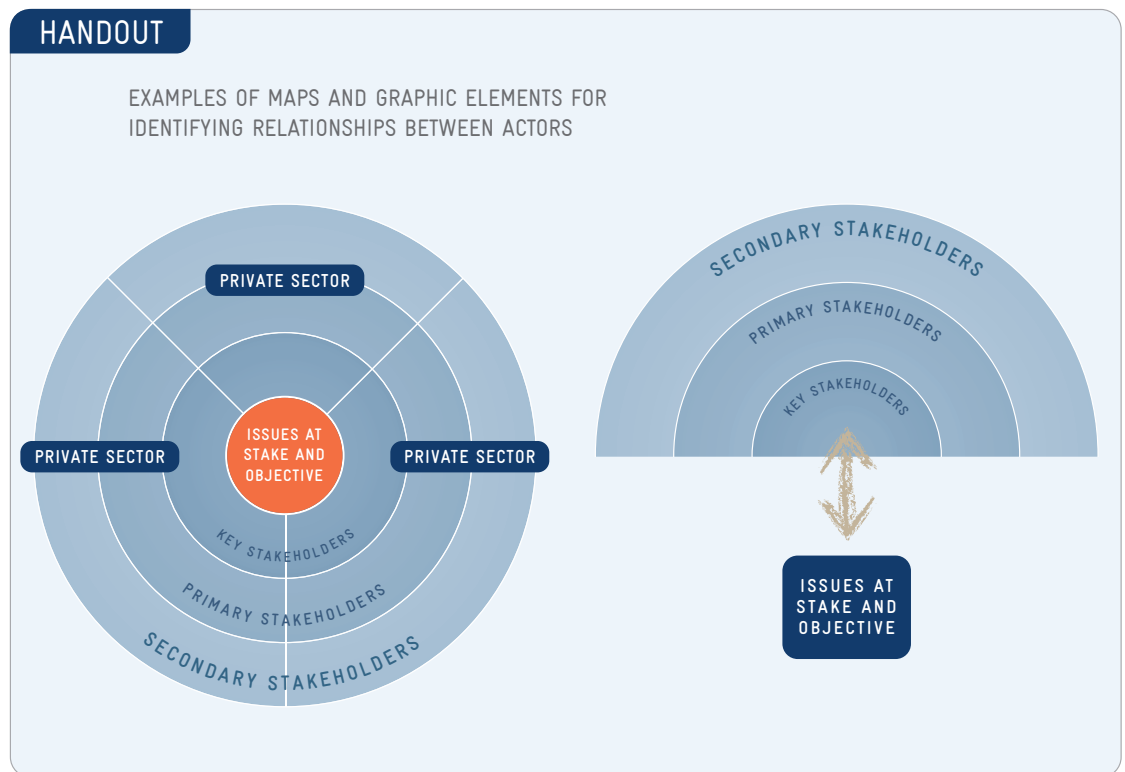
HANDOUT

EXAMPLES OF MAPS AND GRAPHIC ELEMENTS FOR IDENTIFYING RELATIONSHIPS BETWEEN ACTORS

PRIVATE SECTOR

PRIVATE SECTOR

ISSUES AT STAKE AND OBJECTIVE

PRIVATE SECTOR

KEY STAKEHOLDERS

PRIMARY STAKEHOLDERS

SECONDARY STAKEHOLDERS

SECONDARY STAKEHOLDERS

PRIMARY STAKEHOLDERS

KEY STAKEHOLDERS

ISSUES AT STAKE AND OBJECTIVE